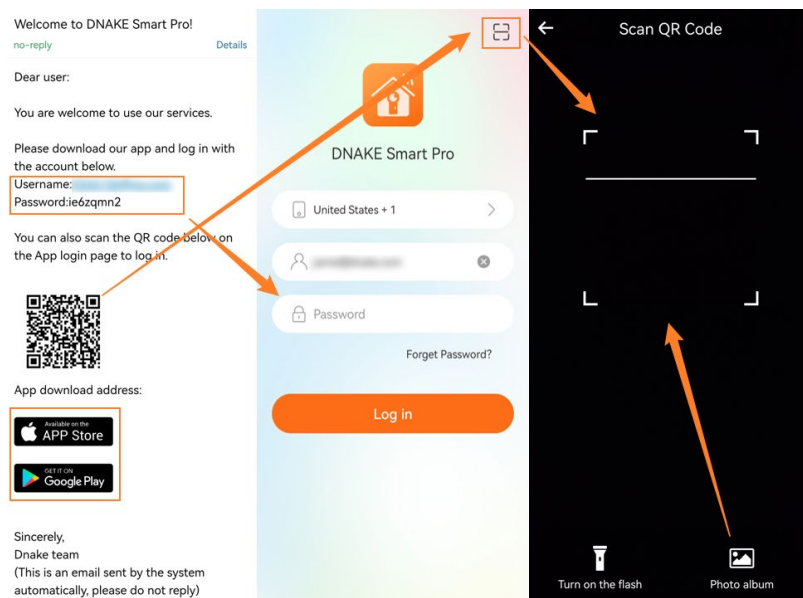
Welcome to DNAKE Smart Pro!
no-reply
Details

Dear user:

You are welcome to use our services.

Please download our app and log in with the account below.
Username: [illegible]
Password:ie6zqmn2

You can also scan the QR code below on the App login page to log in.

App download address:

Available on the APP Store

GET IT ON Google Play

Sincerely,
Dnake team
(This is an email sent by the system automatically, please do not reply)

DNAKE Smart Pro

United States + 1

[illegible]

Password

Forget Password?

Log in

Scan QR Code

Turn on the flash

Photo album